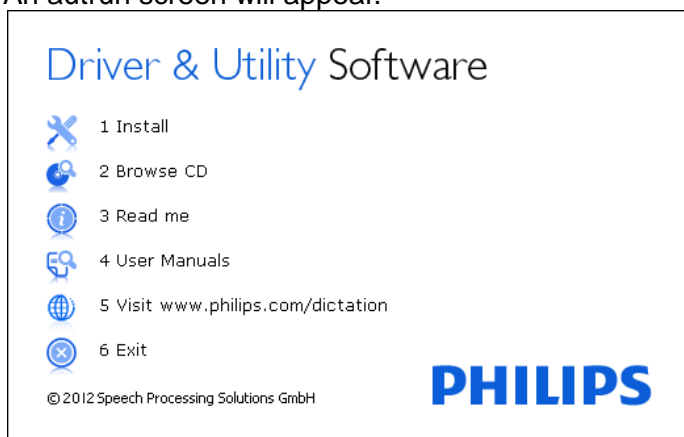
An autrun screen will appear.

Driver & Utility Software

1 Install

2 Browse CD

3 Read me

4 User Manuals

5 Visit www.philips.com/dictation

6 Exit

© 2012 Speech Processing Solutions GmbH

PHILIPS